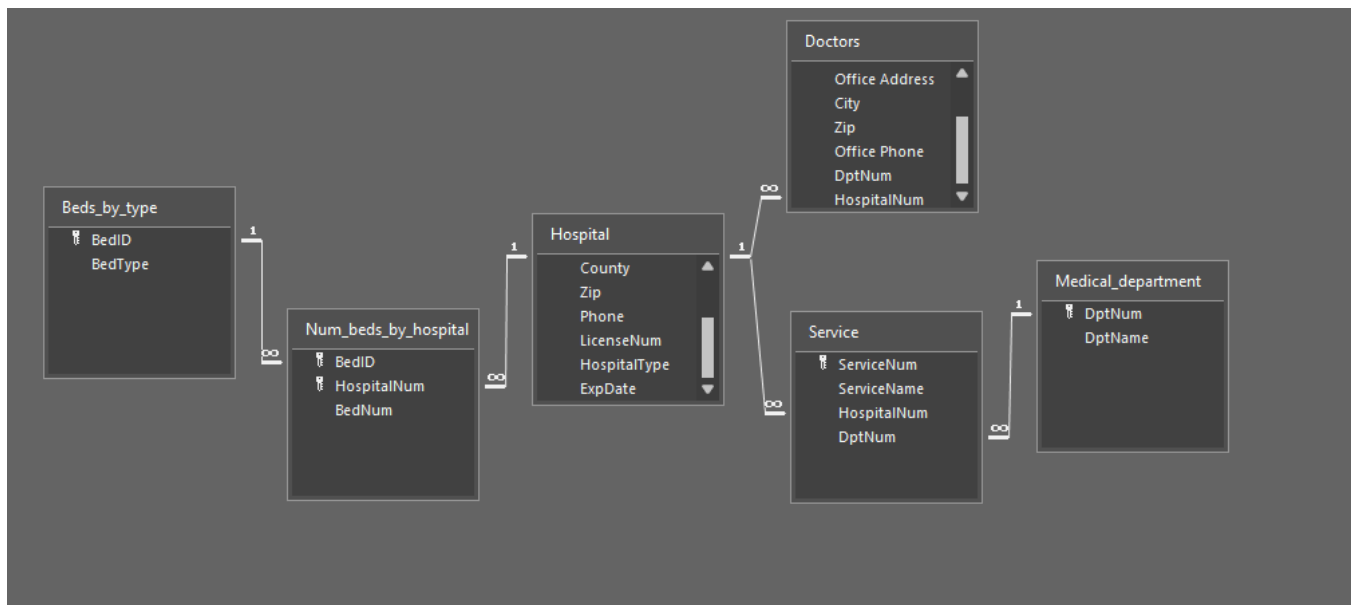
Beds_by_type
BedID
BedType

1
∞

Num_beds_by_hospital
BedID
HospitalNum
BedNum

∞
1

Hospital
County
Zip
Phone
LicenseNum
HospitalType
ExpDate

1
∞

Doctors
Office Address
City
Zip
Office Phone
DptNum
HospitalNum

∞

Service
ServiceNum
ServiceName
HospitalNum
DptNum

∞
1

Medical_department
DptNum
DptName